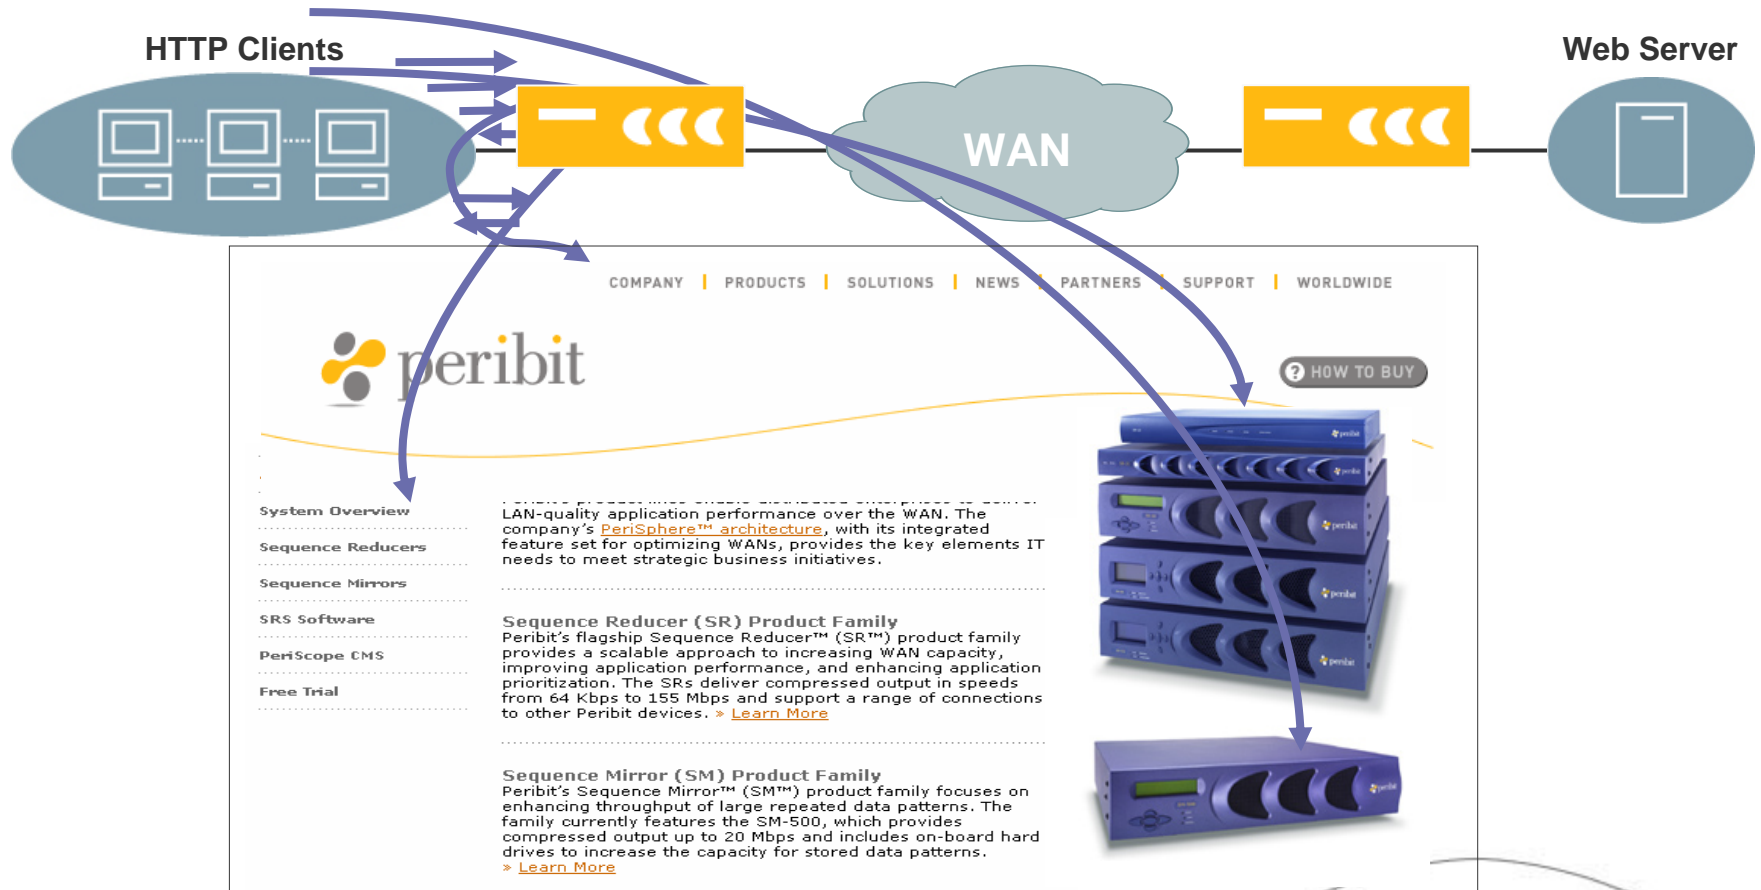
HTTP Clients

WAN

Web Server

COMPANY | PRODUCTS | SOLUTIONS | NEWS | PARTNERS | SUPPORT | WORLDWIDE

peribit

HOW TO BUY

System Overview

Sequence Reducers

Sequence Mirrors

SRS Software

PeriScope CMS

Free Trial

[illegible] LAN-quality application performance over the WAN. The company's PeriSphere™ architecture, with its integrated feature set for optimizing WANs, provides the key elements IT needs to meet strategic business initiatives.

Sequence Reducer (SR) Product Family
Peribit's flagship Sequence Reducer™ (SR™) product family provides a scalable approach to increasing WAN capacity, improving application performance, and enhancing application prioritization. The SRs deliver compressed output in speeds from 64 Kbps to 155 Mbps and support a range of connections to other Peribit devices. » Learn More

Sequence Mirror (SM) Product Family
Peribit's Sequence Mirror™ (SM™) product family focuses on enhancing throughput of large repeated data patterns. The family currently features the SM-500, which provides compressed output up to 20 Mbps and includes on-board hard drives to increase the capacity for stored data patterns.
» Learn More